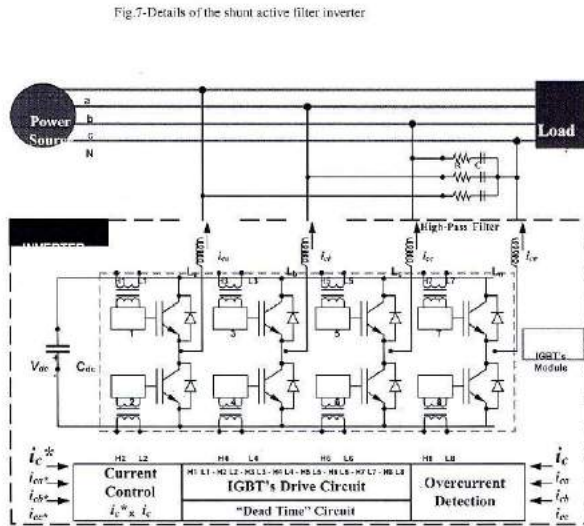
Fig.7-Details of the shunt active filter inverter

Power Source

a
b
c
N

Load

R C

High-Pass Filter

INVERTER

$i_{ca}$
$i_{cb}$
$i_{cc}$
$i_{cn}$

$L_a$
$L_b$
$L_c$
$L_n$

1
2
3
4
5
6
7
8

$V_{dc}$
$C_{dc}$

IGBT's Module

$i_c$*
$i_{ca}$*
$i_{cb}$*
$i_{cc}$*

H2 L2

Current Control
$i_c$* x $i_c$

H1 L1 - H2 L2 - H3 L3 - H4 L4 - H5 L5 - H6 L6 - H7 L7 - H8 L8

IGBT's Drive Circuit

"Dead Time" Circuit

H8 L8

Overcurrent Detection

$i_c$
$i_{ca}$
$i_{cb}$
$i_{cc}$